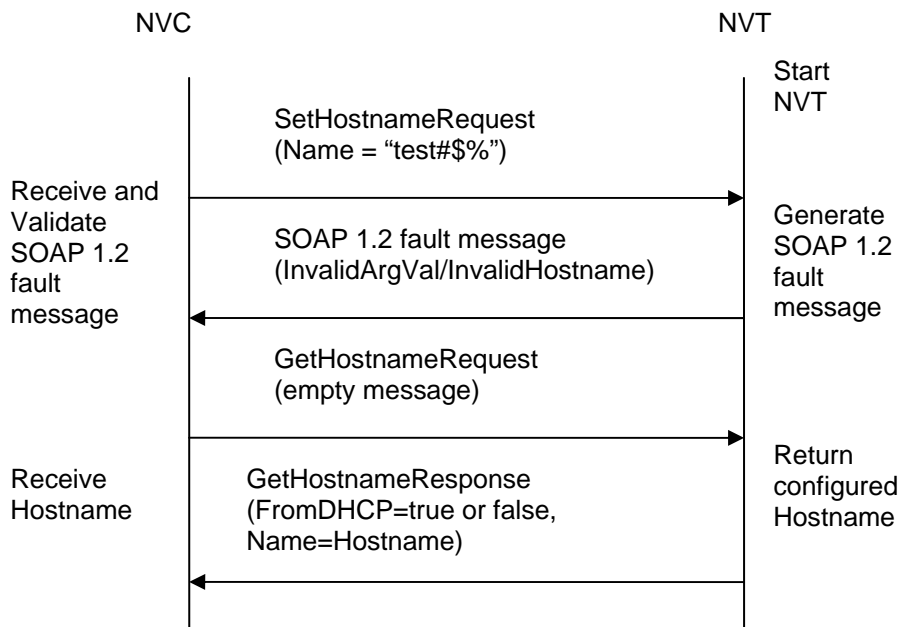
NVC

NVT

Start NVT

SetHostnameRequest (Name = “test#$%”)

Receive and Validate SOAP 1.2 fault message

Generate SOAP 1.2 fault message

SOAP 1.2 fault message (InvalidArgVal/InvalidHostname)

GetHostnameRequest (empty message)

Receive Hostname

Return configured Hostname

GetHostnameResponse (FromDHCP=true or false, Name=Hostname)